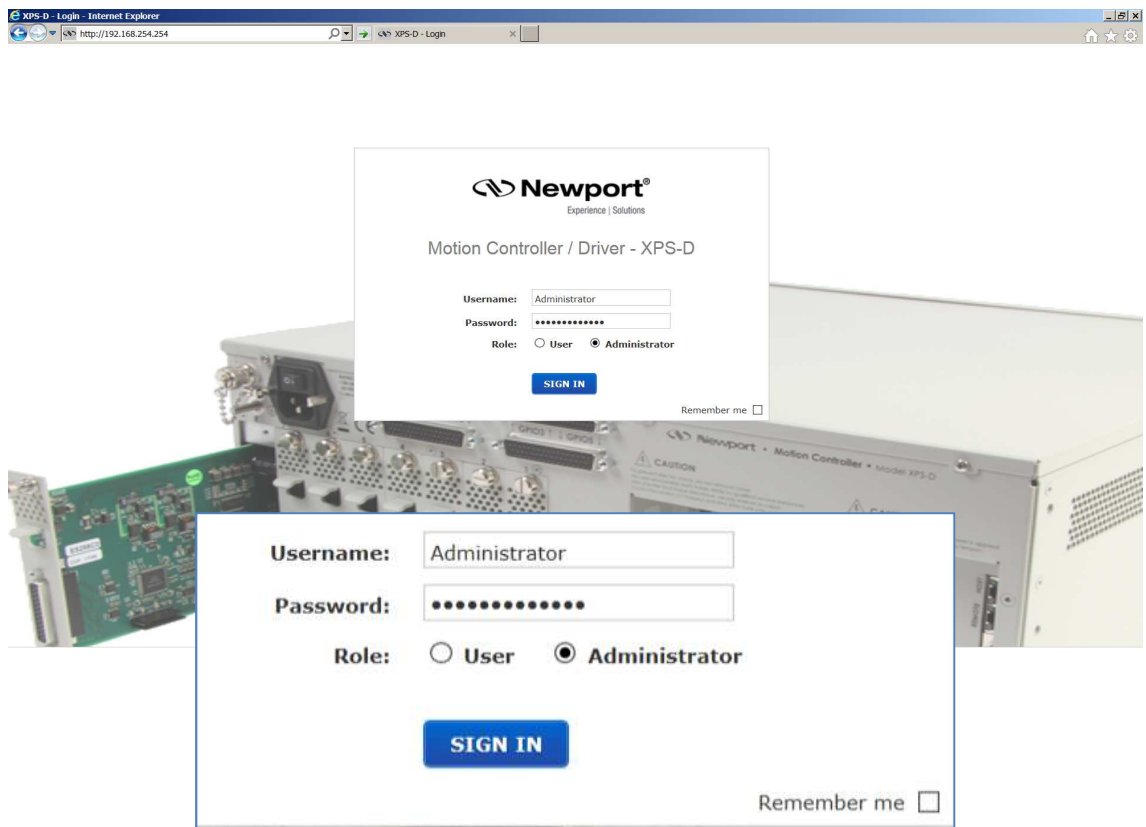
XPS-D - Login - Internet Explorer
http://192.168.254.254
XPS-D - Login

Newport®
Experience | Solutions

Motion Controller / Driver - XPS-D

Username: Administrator
Password: •••••••••••••
Role: User Administrator

SIGN IN

Remember me

GPIO3 GPIO5

Newport • Motion Controller • Model XPS-D
CAUTION

Username: Administrator
Password: •••••••••••••
Role: User Administrator

SIGN IN

Remember me